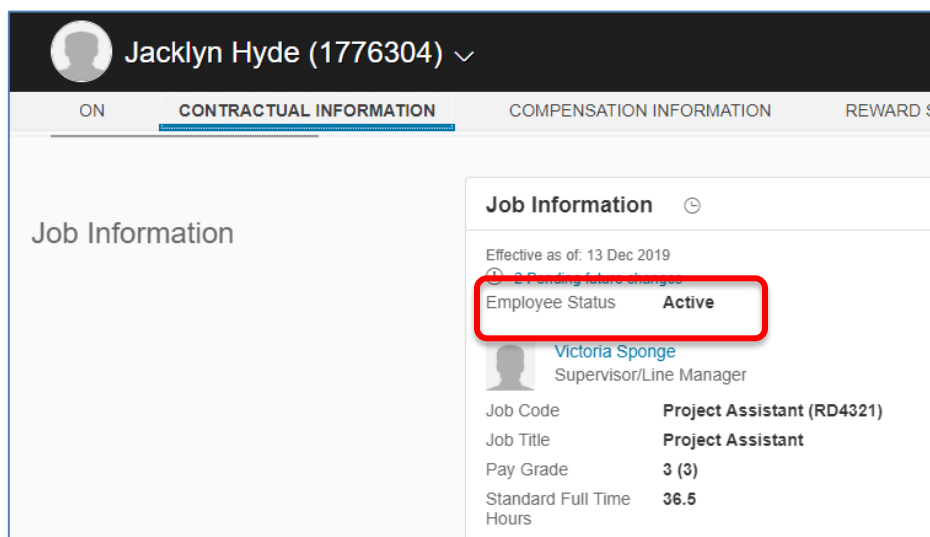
Jacklyn Hyde (1776304)

ON
CONTRACTUAL INFORMATION
COMPENSATION INFORMATION
REWARD S

Job Information

Job Information

Effective as of: 13 Dec 2019
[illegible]
Employee Status Active

Victoria Sponge
Supervisor/Line Manager

Job Code Project Assistant (RD4321)
Job Title Project Assistant
Pay Grade 3 (3)
Standard Full Time Hours 36.5